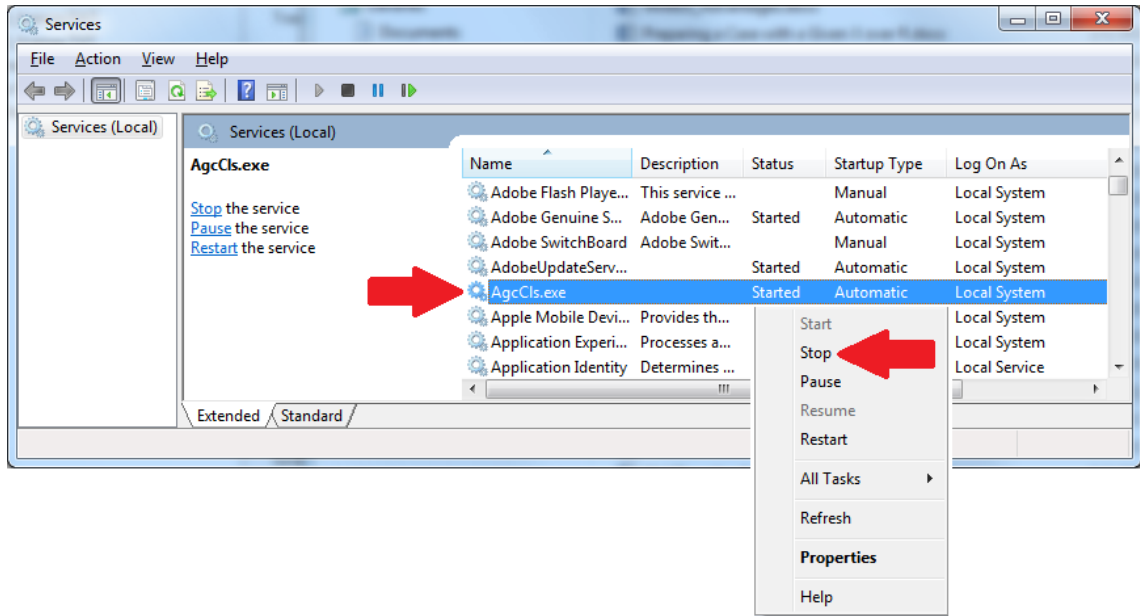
Services

File Action View Help

Services (Local)

Services (Local)

AgcCls.exe

Stop the service
Pause the service
Restart the service

| Name | Description | Status | Startup Type | Log On As |
|---|---|---|---|---|
| Adobe Flash Playe... | This service ... | | Manual | Local System |
| Adobe Genuine S... | Adobe Gen... | Started | Automatic | Local System |
| Adobe SwitchBoard | Adobe Swit... | | Manual | Local System |
| AdobeUpdateServ... | | Started | Automatic | Local System |
| AgcCls.exe | | Started | Automatic | Local System |
| Apple Mobile Devi... | Provides th... | | | Local System |
| Application Experi... | Processes a... | | | Local System |
| Application Identity | Determines ... | | | Local Service |

Start
Stop
Pause
Resume
Restart
All Tasks
Refresh
Properties
Help

Extended Standard